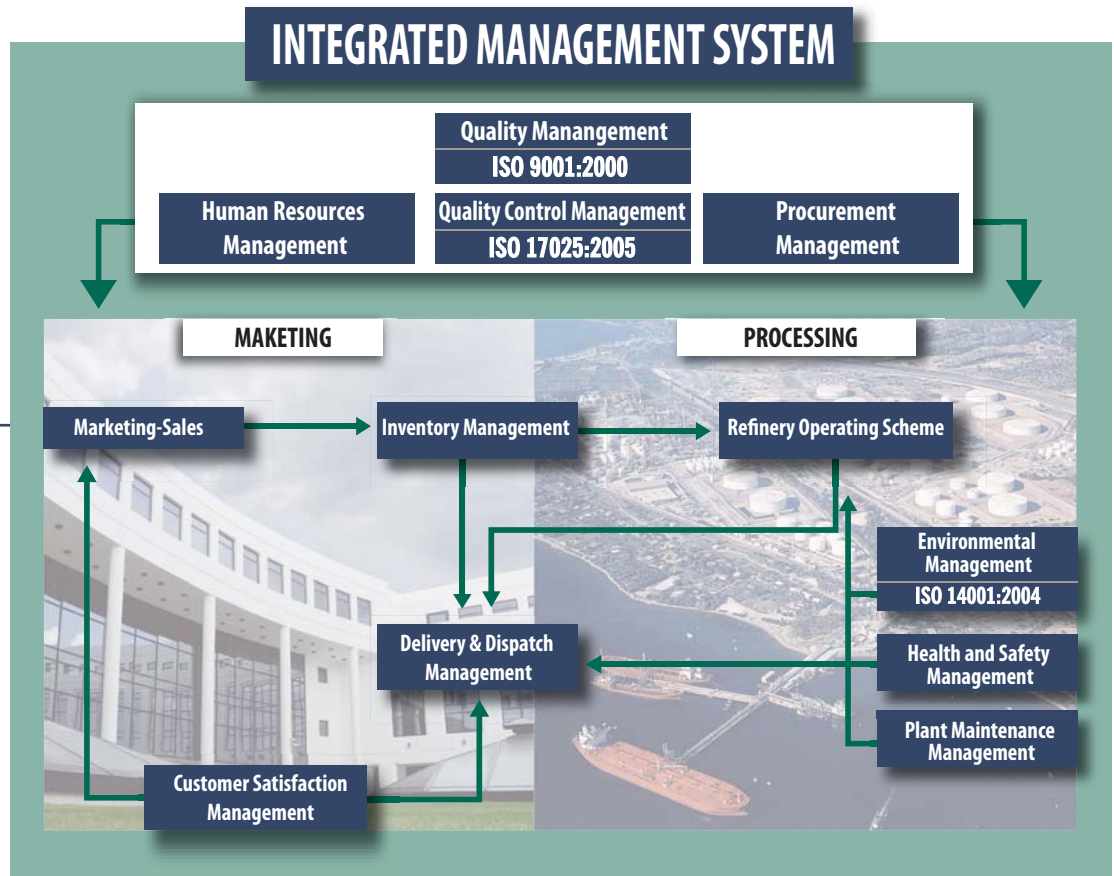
INTEGRATED MANAGEMENT SYSTEM

Quality Manangement
ISO 9001:2000

Human Resources Management

Quality Control Management
ISO 17025:2005

Procurement Management

MAKETING

PROCESSING

Marketing-Sales

Inventory Management

Refinery Operating Scheme

Environmental Management
ISO 14001:2004

Delivery & Dispatch Management

Health and Safety Management

Plant Maintenance Management

Customer Satisfaction Management